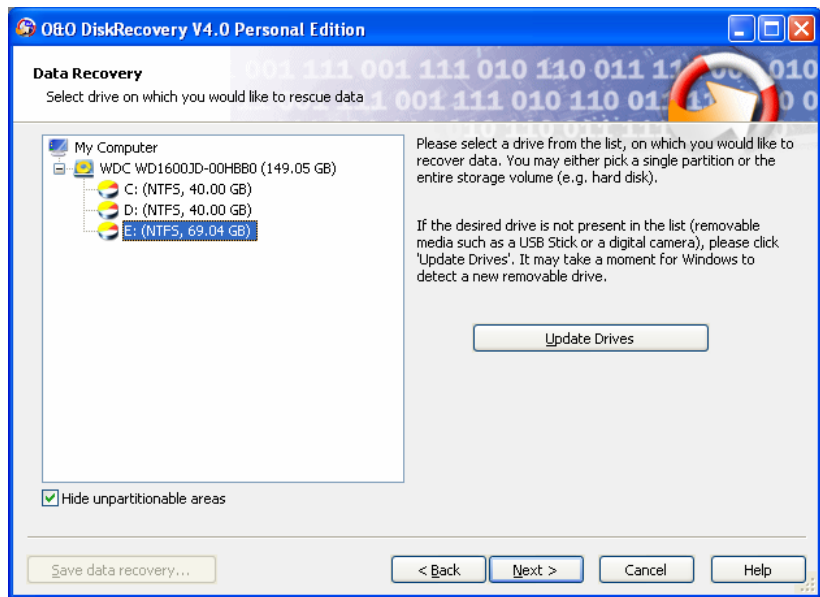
O&O DiskRecovery V4.0 Personal Edition

Data Recovery
Select drive on which you would like to rescue data

001 111 001 111 010 110 011 11 010
001 111 010 110 01 0

My Computer
WDC WD1600JD-00HBB0 (149.05 GB)
C: (NTFS, 40.00 GB)
D: (NTFS, 40.00 GB)
E: (NTFS, 69.04 GB)

Please select a drive from the list, on which you would like to recover data. You may either pick a single partition or the entire storage volume (e.g. hard disk).

If the desired drive is not present in the list (removable media such as a USB Stick or a digital camera), please click 'Update Drives'. It may take a moment for Windows to detect a new removable drive.

Update Drives

Hide unpartitionable areas

Save data recovery...

< Back

Next >

Cancel

Help